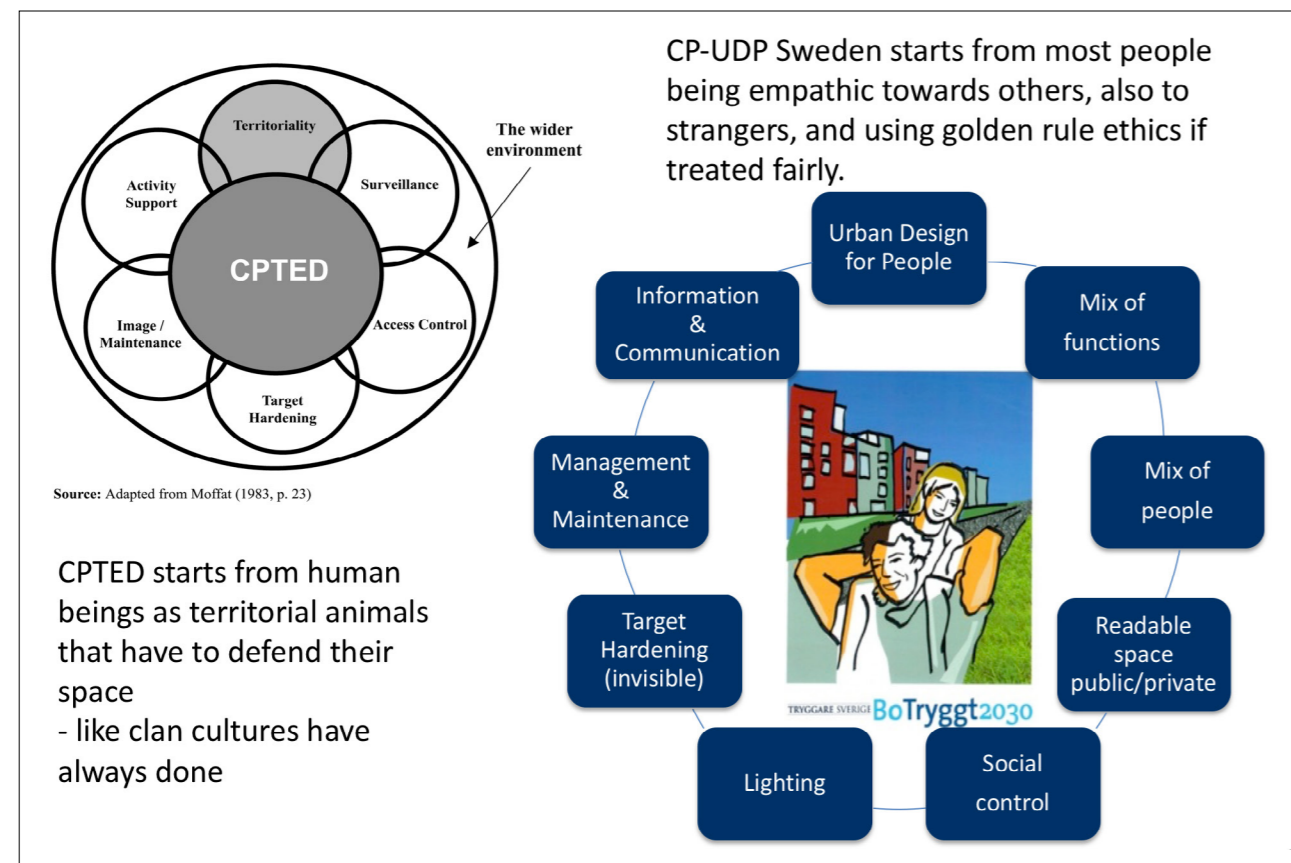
Territoriality

Activity Support

Surveillance

The wider environment

CPTED

Image / Maintenance

Access Control

Target Hardening

Source: Adapted from Moffat (1983, p. 23)

CPTED starts from human beings as territorial animals that have to defend their space
- like clan cultures have always done

CP-UDP Sweden starts from most people being empathic towards others, also to strangers, and using golden rule ethics if treated fairly.

Urban Design for People

Mix of functions

Mix of people

Readable space public/private

Social control

Lighting

Target Hardening (invisible)

Management & Maintenance

Information & Communication

TRYGGARE SVERIGE BoTryggt2030